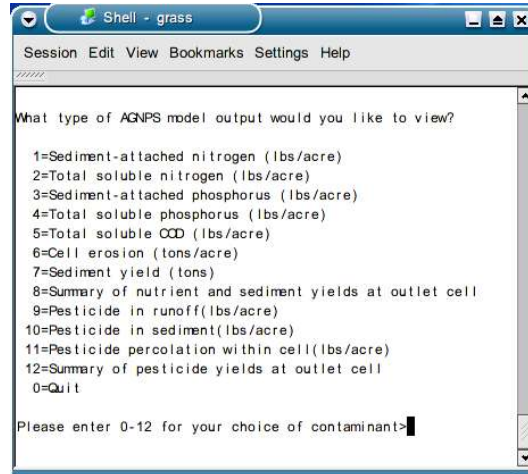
Shell - grass

Session Edit View Bookmarks Settings Help

What type of AGNPS model output would you like to view?

1=Sediment-attached nitrogen (lbs/acre)
2=Total soluble nitrogen (lbs/acre)
3=Sediment-attached phosphorus (lbs/acre)
4=Total soluble phosphorus (lbs/acre)
5=Total soluble COD (lbs/acre)
6=Cell erosion (tons/acre)
7=Sediment yield (tons)
8=Summary of nutrient and sediment yields at outlet cell
9=Pesticide in runoff(lbs/acre)
10=Pesticide in sediment(lbs/acre)
11=Pesticide percolation within cell(lbs/acre)
12=Summary of pesticide yields at outlet cell
0=Quit

Please enter 0-12 for your choice of contaminant>